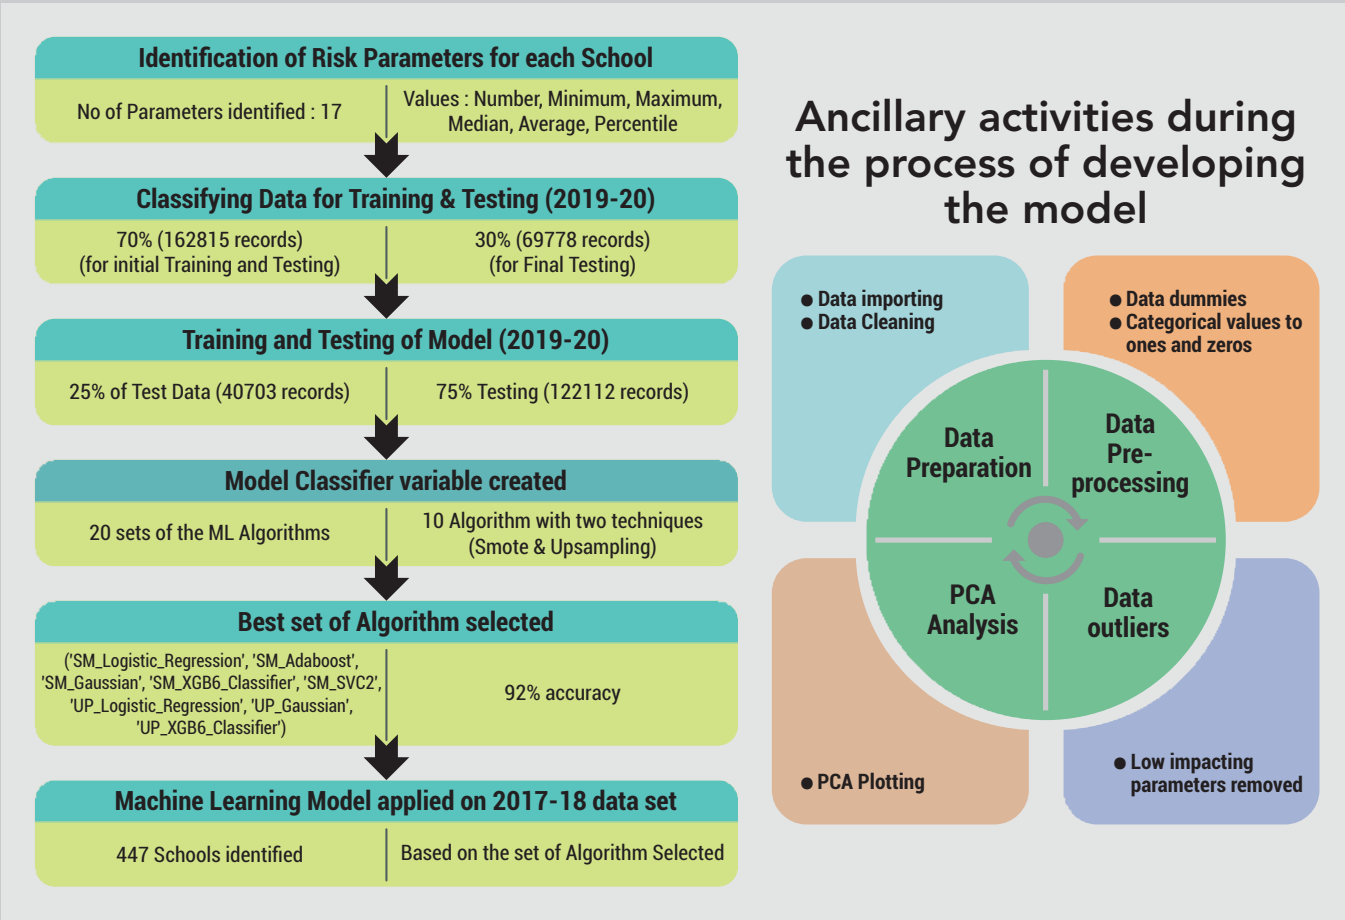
Identification of Risk Parameters for each School

No of Parameters identified : 17

Values : Number, Minimum, Maximum, Median, Average, Percentile

Classifying Data for Training & Testing (2019-20)

70% (162815 records) (for initial Training and Testing)

30% (69778 records) (for Final Testing)

Training and Testing of Model (2019-20)

25% of Test Data (40703 records)

75% Testing (122112 records)

Model Classifier variable created

20 sets of the ML Algorithms

10 Algorithm with two techniques (Smote & Upsampling)

Best set of Algorithm selected

('SM_Logistic_Regression', 'SM_Adaboost', 'SM_Gaussian', 'SM_XGB6_Classifier', 'SM_SVC2', 'UP_Logistic_Regression', 'UP_Gaussian', 'UP_XGB6_Classifier')

92% accuracy

Machine Learning Model applied on 2017-18 data set

447 Schools identified

Based on the set of Algorithm Selected

Ancillary activities during the process of developing the model

● Data importing
● Data Cleaning

● Data dummies
● Categorical values to ones and zeros

Data Preparation

Data Pre-processing

PCA Analysis

Data outliers

● PCA Plotting

● Low impacting parameters removed